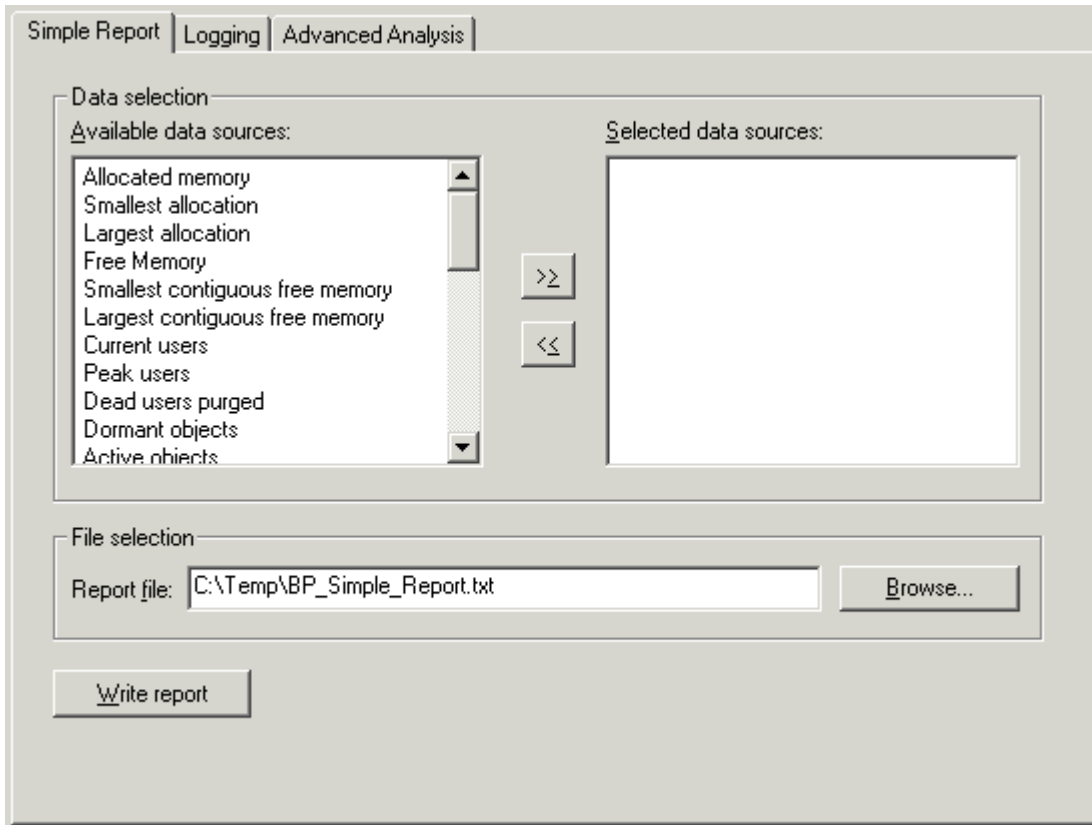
Simple Report | Logging | Advanced Analysis

Data selection

Available data sources:

Allocated memory
Smallest allocation
Largest allocation
Free Memory
Smallest contiguous free memory
Largest contiguous free memory
Current users
Peak users
Dead users purged
Dormant objects
Active objects

>>

<<

Selected data sources:

File selection

Report file: C:\Temp\BP_Simple_Report.txt

Browse...

Write report